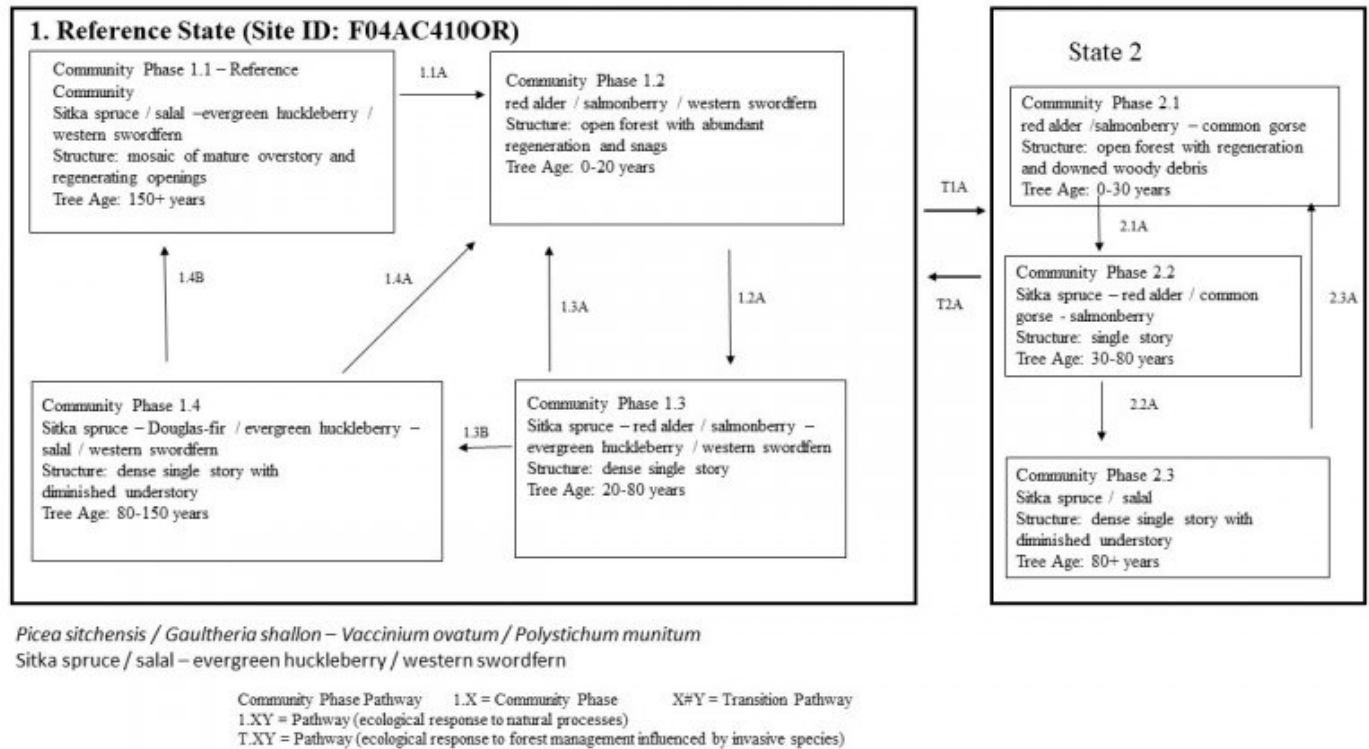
1. Reference State (Site ID: F04AC410OR)

Community Phase 1.1 – Reference Community
Sitka spruce / salal –evergreen huckleberry / western swordfern
Structure: mosaic of mature overstory and regenerating openings
Tree Age: 150+ years

1.1A

Community Phase 1.2
red alder / salmonberry / western swordfern
Structure: open forest with abundant regeneration and snags
Tree Age: 0-20 years

1.4B

1.4A

1.3A

1.2A

Community Phase 1.4
Sitka spruce – Douglas-fir / evergreen huckleberry – salal / western swordfern
Structure: dense single story with diminished understory
Tree Age: 80-150 years

1.3B

Community Phase 1.3
Sitka spruce – red alder / salmonberry – evergreen huckleberry / western swordfern
Structure: dense single story
Tree Age: 20-80 years

T1A

T2A

State 2

Community Phase 2.1
red alder /salmonberry – common gorse
Structure: open forest with regeneration and downed woody debris
Tree Age: 0-30 years

2.1A

Community Phase 2.2
Sitka spruce – red alder / common gorse - salmonberry
Structure: single story
Tree Age: 30-80 years

2.3A

2.2A

Community Phase 2.3
Sitka spruce / salal
Structure: dense single story with diminished understory
Tree Age: 80+ years

Picea sitchensis / Gaultheria shallon – Vaccinium ovatum / Polystichum munitum
Sitka spruce / salal – evergreen huckleberry / western swordfern

Community Phase Pathway 1.X = Community Phase X#Y = Transition Pathway
1.XY = Pathway (ecological response to natural processes)
T.XY = Pathway (ecological response to forest management influenced by invasive species)